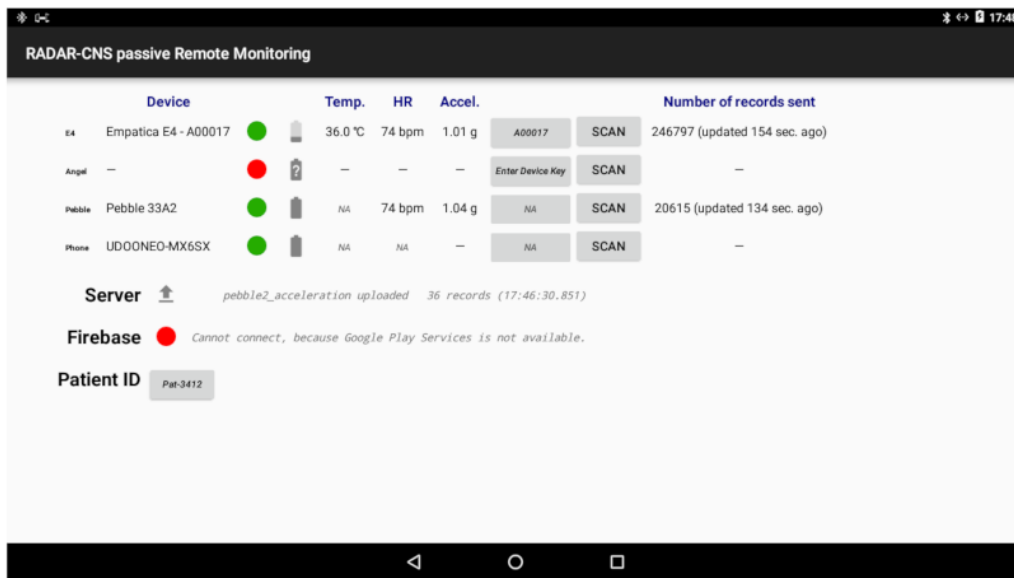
17:4

RADAR-CNS passive Remote Monitoring

| | Device | | | Temp. | HR | Accel. | | | Number of records sent |
|---|---|---|---|---|---|---|---|---|---|
| E4 | Empatica E4 - A00017 | | | 36.0 ℃ | 74 bpm | 1.01 g | A00017 | SCAN | 246797 (updated 154 sec. ago) |
| Angel | – | | ? | – | – | – | Enter Device Key | SCAN | – |
| Pebble | Pebble 33A2 | | | NA | 74 bpm | 1.04 g | NA | SCAN | 20615 (updated 134 sec. ago) |
| Phone | UDOONEO-MX6SX | | | NA | NA | – | NA | SCAN | – |

Server pebble2_acceleration uploaded 36 records (17:46:30.851)

Firebase Cannot connect, because Google Play Services is not available.

Patient ID Pat-3412